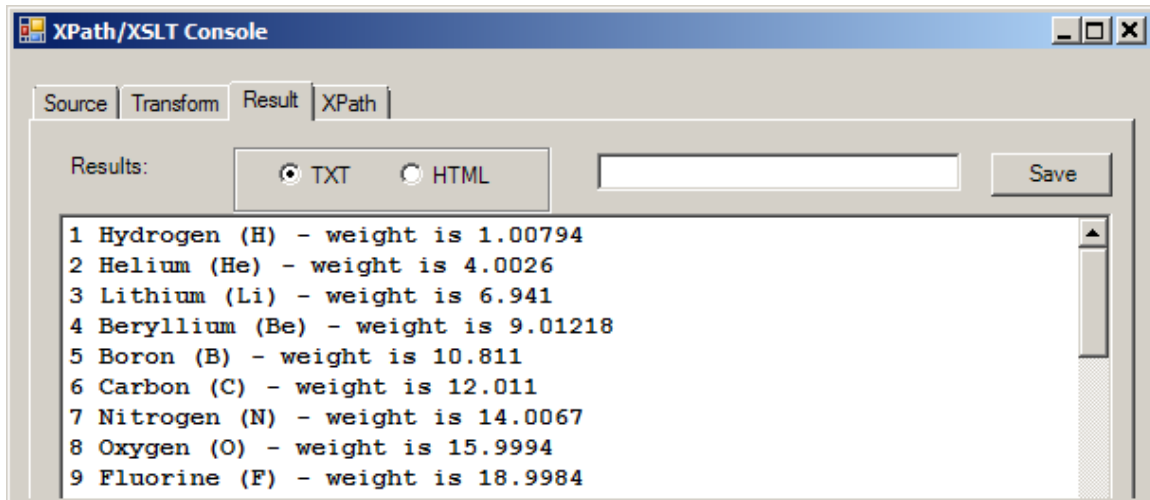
XPath/XSLT Console

Source | Transform | Result | XPath

Results:

TXT HTML

Save

1 Hydrogen (H) - weight is 1.00794
2 Helium (He) - weight is 4.0026
3 Lithium (Li) - weight is 6.941
4 Beryllium (Be) - weight is 9.01218
5 Boron (B) - weight is 10.811
6 Carbon (C) - weight is 12.011
7 Nitrogen (N) - weight is 14.0067
8 Oxygen (O) - weight is 15.9994
9 Fluorine (F) - weight is 18.9984